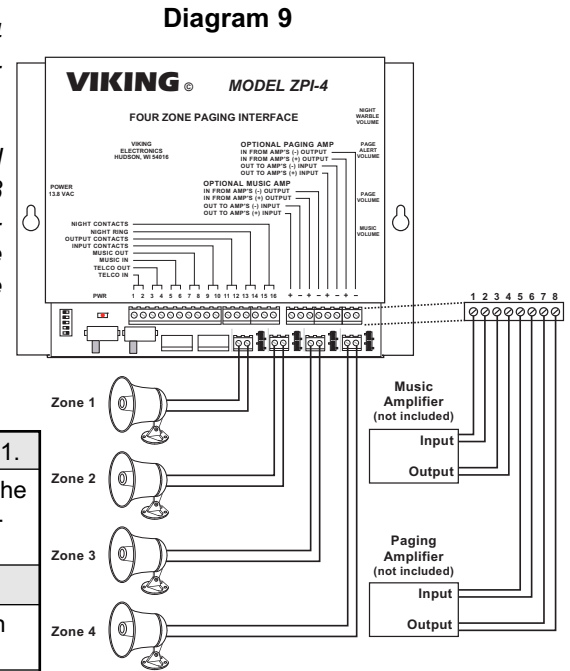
Diagram 9

VIKING© MODEL ZPI-4

FOUR ZONE PAGING INTERFACE

NIGHT WARBLE VOLUME

VIKING ELECTRONICS HUDSON, WI 54016

PAGE ALERT VOLUME

OPTIONAL PAGING AMP
IN FROM AMP'S (-) OUTPUT
IN FROM AMP'S (+) OUTPUT
OUT TO AMP'S (-) INPUT
OUT TO AMP'S (+) INPUT

POWER 13.8 VAC

PAGE VOLUME

OPTIONAL MUSIC AMP
IN FROM AMP'S (-) OUTPUT
IN FROM AMP'S (+) OUTPUT
OUT TO AMP'S (-) INPUT
OUT TO AMP'S (+) INPUT

MUSIC VOLUME

NIGHT CONTACTS
NIGHT RING
OUTPUT CONTACTS
INPUT CONTACTS
MUSIC OUT
MUSIC IN
TELCO OUT
TELCO IN

PWR 1 2 3 4 5 6 7 8 9 10 11 12 13 14 15 16 + - + - + - + -

1 2 3 4 5 6 7 8

Zone 1

Zone 2

Zone 3

Zone 4

Music Amplifier (not included)

Input

Output

Paging Amplifier (not included)

Input

Output

1.

he

n